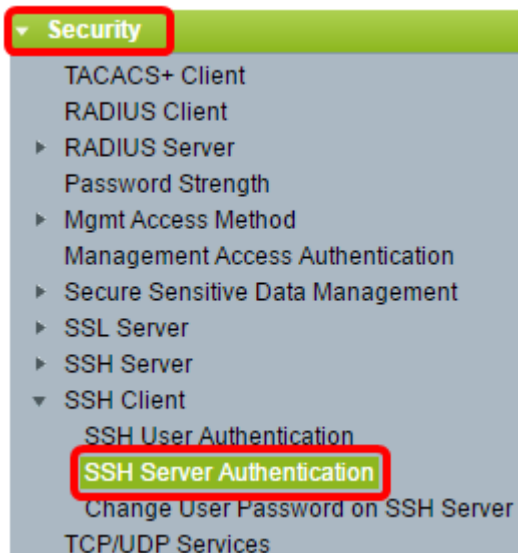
Security
TACACS+ Client
RADIUS Client
RADIUS Server
Password Strength
Mgmt Access Method
Management Access Authentication
Secure Sensitive Data Management
SSL Server
SSH Server
SSH Client
SSH User Authentication
SSH Server Authentication
Change User Password on SSH Server
TCP/UDP Services